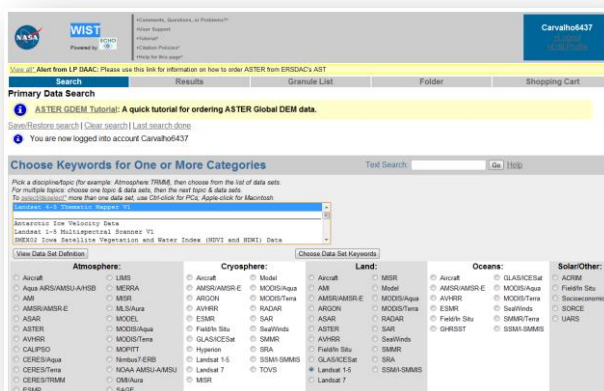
NASA WIST Powered by ECHO

•Comments, Questions, or Problems?•
•User Support
•Tutorial•
•Citation Policies•
•Help for this page•

Carvalho6437

View all Alert from LP DAAC: Please use this link for information on how to order ASTER from ERSDAC's AST

Search | Results | Granule List | Folder | Shopping Cart

Primary Data Search

ASTER GDEM Tutorial: A quick tutorial for ordering ASTER Global DEM data.

Save/Restore search | Clear search | Last search done

You are now logged into account Carvalho6437

Choose Keywords for One or More Categories

Text Search: Go Help

Pick a discipline/topic (for example: Atmosphere:TRMM), then choose from the list of data sets.
For multiple topics: choose one topic & data sets, then the next topic & data sets.
To select/deselect more than one data set, use Ctrl-click for PCs, Apple-click for Macintosh

Landsat 4-5 Thematic Mapper V1
Antarctic Ice Velocity Data
Landsat 1-5 Multispectral Scanner V1
SMEX02 Iowa Satellite Vegetation and Water Index (NDVI and NDWI) Data

View Data Set Definition

Choose Data Set Keywords

| Atmosphere: | | Cryosphere: | | Land: | | Oceans: | | Solar/Other: |
|---|---|---|---|---|---|---|---|---|
| Aircraft | LIMS | Aircraft | Model | Aircraft | MISR | Aircraft | GLAS/ICESat | ACRIM |
| Aqua AIRS/AMSU-A/HSB | MERRA | AMSR/AMSR-E | MODIS/Aqua | AMI | Model | AMSR/AMSR-E | MODIS/Aqua | Field/In Situ |
| AMI | MISR | ARGON | MODIS/Terra | AMSR/AMSR-E | MODIS/Aqua | AVHRR | MODIS/Terra | Socioeconomic |
| AMSR/AMSR-E | MLS/Aura | AVHRR | RADAR | ARGON | MODIS/Terra | ESMR | SeaWinds | SORCE |
| ASAR | MODEL | ESMR | SAR | ASAR | RADAR | Field/In Situ | SMMR/Terra | UARS |
| ASTER | MODIS/Aqua | Field/In Situ | SeaWinds | ASTER | SAR | GHRSST | SSM/I-SMMIS | |
| AVHRR | MODIS/Terra | GLAS/ICESat | SMMR | AVHRR | SeaWinds | | | |
| CALIPSO | MOPITT | Hyperion | SRA | Field/In Situ | SMMR | | | |
| CERES/Aqua | Nimbus7-ERB | Landsat 1-5 | SSM/I-SMMIS | GLAS/ICESat | SRA | | | |
| CERES/Terra | NOAA AMSU-A/MSU | Landsat 7 | TOVS | Landsat 1-5 | SSM/I-SMMIS | | | |
| CERES/TRMM | OMI/Aura | MISR | | Landsat 7 | | | | |
| ESMR | SAGE | | | | | | | |